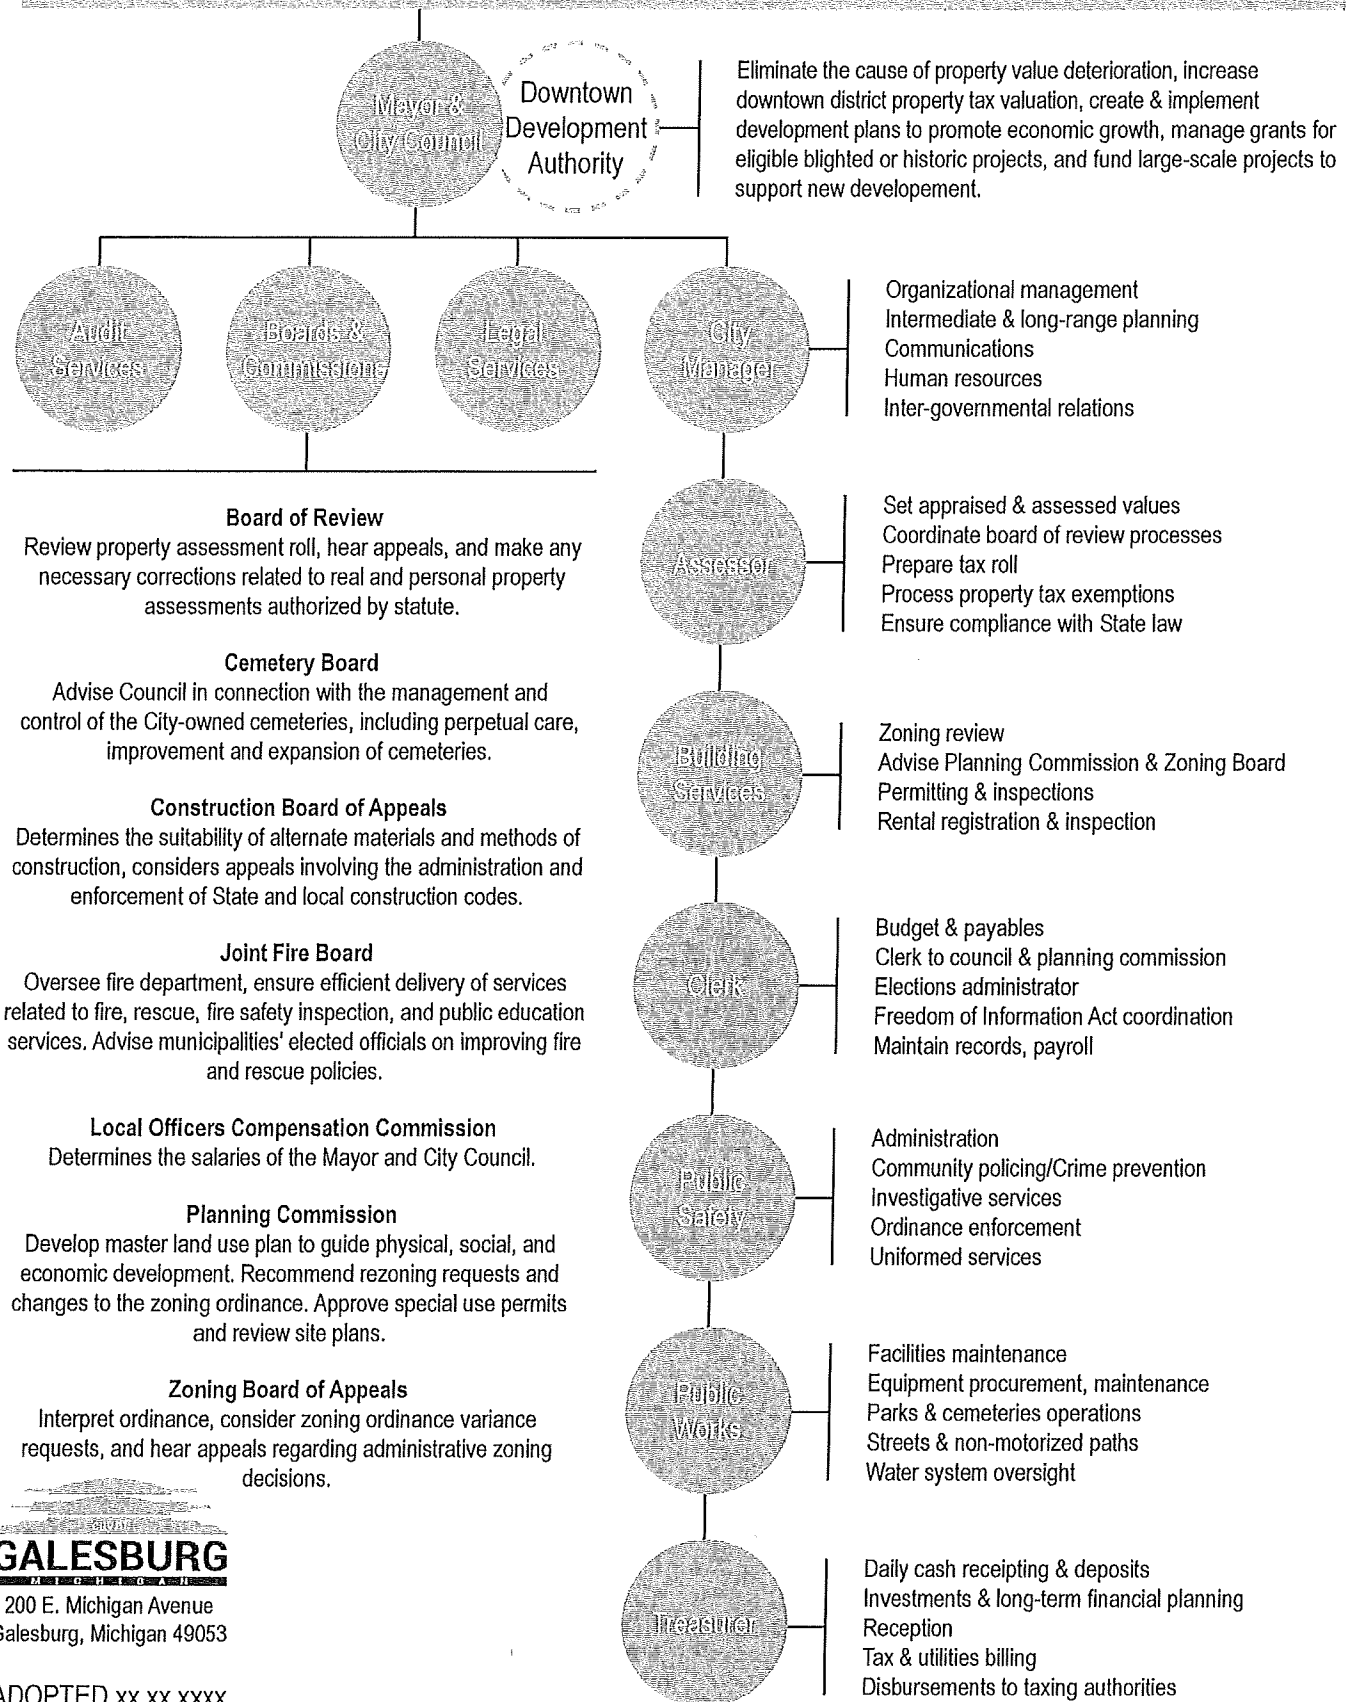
Mayor & City Council

Downtown Development Authority

Eliminate the cause of property value deterioration, increase downtown district property tax valuation, create & implement development plans to promote economic growth, manage grants for eligible blighted or historic projects, and fund large-scale projects to support new developement.

Audit Services

Boards & Commissions

Legal Services

City Manager

Organizational management
Intermediate & long-range planning
Communications
Human resources
Inter-governmental relations

Board of Review
Review property assessment roll, hear appeals, and make any necessary corrections related to real and personal property assessments authorized by statute.

Cemetery Board
Advise Council in connection with the management and control of the City-owned cemeteries, including perpetual care, improvement and expansion of cemeteries.

Construction Board of Appeals
Determines the suitability of alternate materials and methods of construction, considers appeals involving the administration and enforcement of State and local construction codes.

Joint Fire Board
Oversee fire department, ensure efficient delivery of services related to fire, rescue, fire safety inspection, and public education services. Advise municipalities' elected officials on improving fire and rescue policies.

Local Officers Compensation Commission
Determines the salaries of the Mayor and City Council.

Planning Commission
Develop master land use plan to guide physical, social, and economic development. Recommend rezoning requests and changes to the zoning ordinance. Approve special use permits and review site plans.

Zoning Board of Appeals
Interpret ordinance, consider zoning ordinance variance requests, and hear appeals regarding administrative zoning decisions.

Assessor

Set appraised & assessed values
Coordinate board of review processes
Prepare tax roll
Process property tax exemptions
Ensure compliance with State law

Building Services

Zoning review
Advise Planning Commission & Zoning Board
Permitting & inspections
Rental registration & inspection

Clerk

Budget & payables
Clerk to council & planning commission
Elections administrator
Freedom of Information Act coordination
Maintain records, payroll

Public Safety

Administration
Community policing/Crime prevention
Investigative services
Ordinance enforcement
Uniformed services

Public Works

Facilities maintenance
Equipment procurement, maintenance
Parks & cemeteries operations
Streets & non-motorized paths
Water system oversight

Treasurer

Daily cash receipting & deposits
Investments & long-term financial planning
Reception
Tax & utilities billing
Disbursements to taxing authorities

GALESBURG
MICHIGAN
200 E. Michigan Avenue
Galesburg, Michigan 49053

ADOPTED xx.xx.xxxx